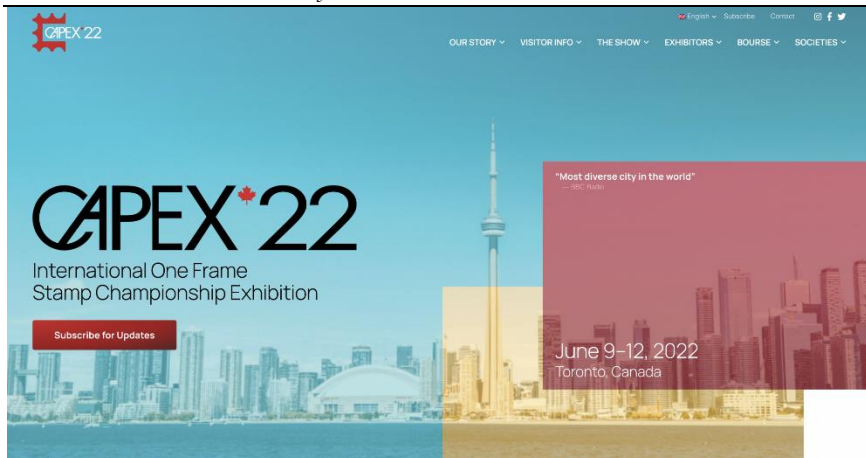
CAPEX 22

English Subscribe Contact

OUR STORY VISITOR INFO THE SHOW EXHIBITORS BOURSE SOCIETIES

CAPEX 22

International One Frame Stamp Championship Exhibition

Subscribe for Updates

"Most diverse city in the world"
— BBC Radio

June 9–12, 2022
Toronto, Canada